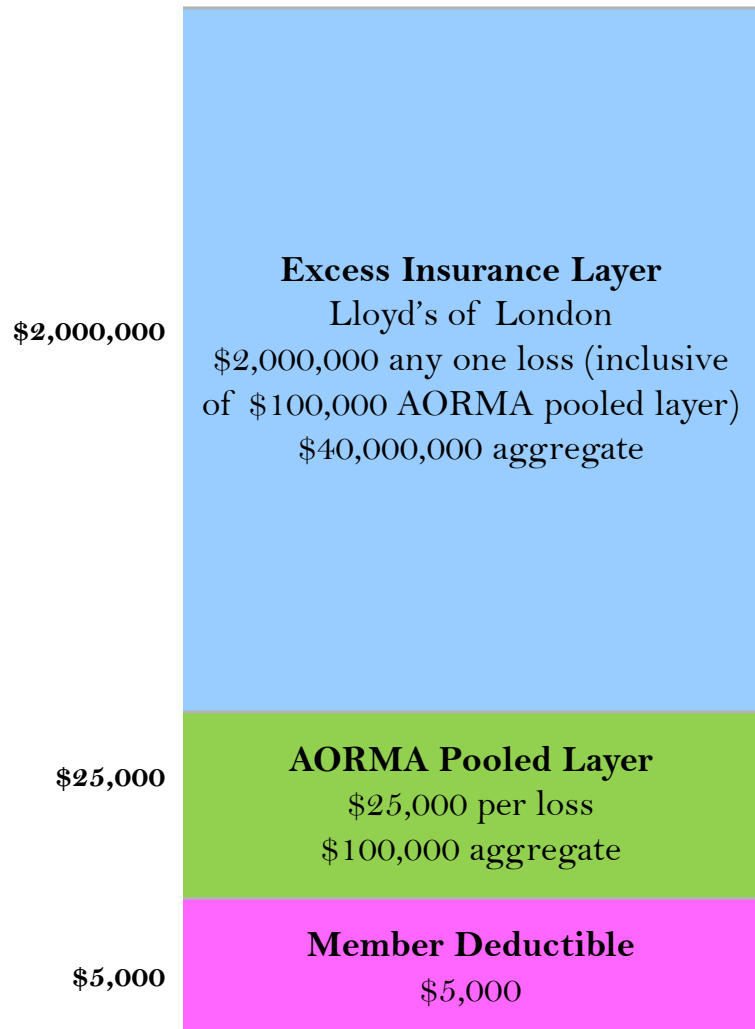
$2,000,000

**Excess Insurance Layer**
Lloyd's of London
$2,000,000 any one loss (inclusive of $100,000 AORMA pooled layer)
$40,000,000 aggregate

$25,000

**AORMA Pooled Layer**
$25,000 per loss
$100,000 aggregate

$5,000

**Member Deductible**
$5,000